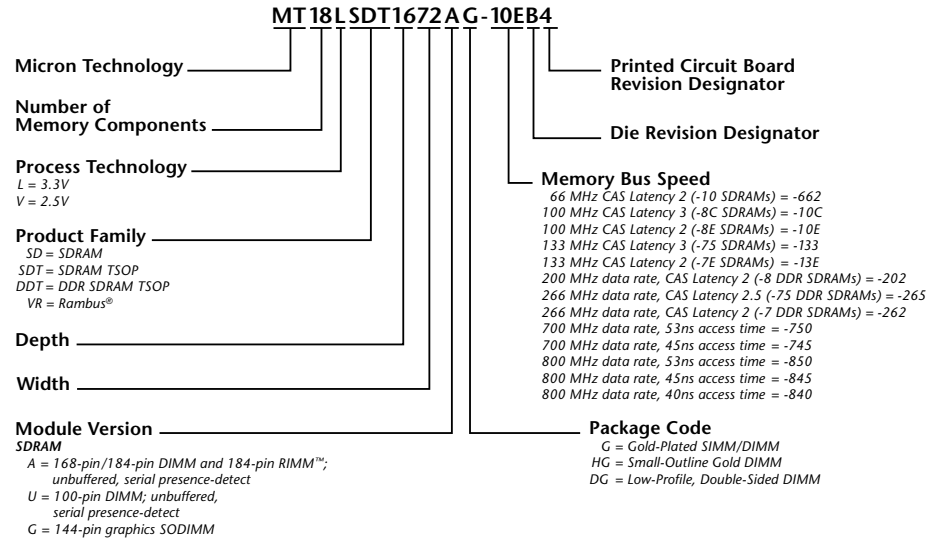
MT 18 L SDT 16 72 A G - 10E B 4

Micron Technology

Number of Memory Components

Process Technology
L = 3.3V
V = 2.5V

Product Family
SD = SDRAM
SDT = SDRAM TSOP
DDT = DDR SDRAM TSOP
VR = Rambus®

Depth

Width

Module Version
SDRAM
A = 168-pin/184-pin DIMM and 184-pin RIMM™; unbuffered, serial presence-detect
U = 100-pin DIMM; unbuffered, serial presence-detect
G = 144-pin graphics SODIMM

Printed Circuit Board Revision Designator

Die Revision Designator

Memory Bus Speed
66 MHz CAS Latency 2 (-10 SDRAMs) = -662
100 MHz CAS Latency 3 (-8C SDRAMs) = -10C
100 MHz CAS Latency 2 (-8E SDRAMs) = -10E
133 MHz CAS Latency 3 (-75 SDRAMs) = -133
133 MHz CAS Latency 2 (-7E SDRAMs) = -13E
200 MHz data rate, CAS Latency 2 (-8 DDR SDRAMs) = -202
266 MHz data rate, CAS Latency 2.5 (-75 DDR SDRAMs) = -265
266 MHz data rate, CAS Latency 2 (-7 DDR SDRAMs) = -262
700 MHz data rate, 53ns access time = -750
700 MHz data rate, 45ns access time = -745
800 MHz data rate, 53ns access time = -850
800 MHz data rate, 45ns access time = -845
800 MHz data rate, 40ns access time = -840

Package Code
G = Gold-Plated SIMM/DIMM
HG = Small-Outline Gold DIMM
DG = Low-Profile, Double-Sided DIMM